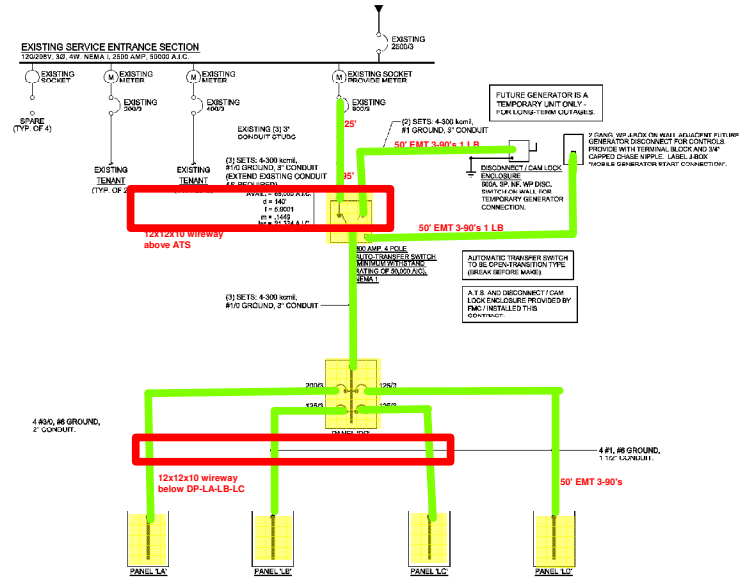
EXISTING 2500/3

EXISTING SERVICE ENTRANCE SECTION
120/208V, 3Ø, 4W, NEMA 1, 2500 AMP, 50000 A.I.C.

EXISTING SOCKET

M EXISTING METER
EXISTING 200/3

M EXISTING METER
EXISTING 400/3

M EXISTING SOCKET PROVIDE METER
EXISTING 800/3

SPARE (TYP. OF 4)

EXISTING TENANT (TYP. OF 2)

EXISTING TENANT

EXISTING (3) 3" CONDUIT STUBS

25'

(2) SETS: 4-300 kcmil, #1 GROUND, 3" CONDUIT

50' EMT 3-90's 1 LB

FUTURE GENERATOR IS A TEMPORARY UNIT ONLY - FOR LONG-TERM OUTAGES.

2 GANG WP J-BOX ON WALL ADJACENT FUTURE GENERATOR DISCONNECT FOR CONTROLS PROVIDE WITH TERMINAL BLOCK AND 3/4" CAPPED CHASE NIPPLE. LABEL J-BOX "MOBILE GENERATOR START CONNECTION".

DISCONNECT / CAM LOCK ENCLOSURE
800A, 3P, NF, WP DISC. SWITCH ON WALL FOR TEMPORARY GENERATOR CONNECTION.

35'

(3) SETS: 4-300 kcmil, #1/0 GROUND, 3" CONDUIT (EXTEND EXISTING CONDUIT AS REQUIRED)

AVAIL. = 65,000 A.I.C.
d = 140'
f = 0.9001
m = .1449
Isc = 51,334 A.I.C.

12x12x10 wireway above ATS

50' EMT 3-90's 1 LB

800 AMP, 4 POLE AUTO-TRANSFER SWITCH MINIMUM WITHSTAND RATING OF 50,000 A.I.C. NEMA 1

AUTOMATIC TRANSFER SWITCH TO BE OPEN-TRANSITION TYPE (BREAK BEFORE MAKE)

A.T.S. AND DISCONNECT / CAM LOCK ENCLOSURE PROVIDED BY FMC / INSTALLED THIS CONTRACT.

(3) SETS: 4-300 kcmil, #1/0 GROUND, 3" CONDUIT

200/3
125/3
125/3
125/3
PANEL 'DP'

4 #3/0, #6 GROUND, 2" CONDUIT.

4 #1, #6 GROUND, 1 1/2" CONDUIT.

12x12x10 wireway below DP-LA-LB-LC

50' EMT 3-90's

PANEL 'LA'
PANEL 'LB'
PANEL 'LC'
PANEL 'LD'